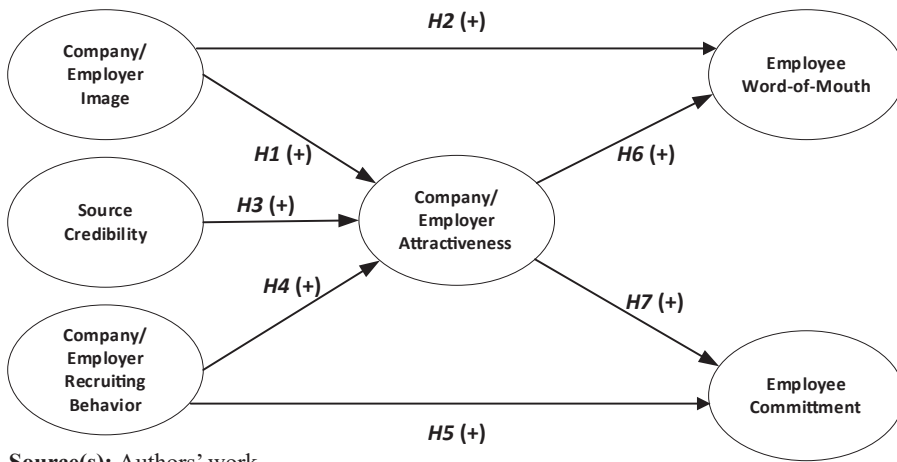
H2 (+)

Company/ Employer Image

Employee Word-of-Mouth

H1 (+)

H6 (+)

Source Credibility

H3 (+)

Company/ Employer Attractiveness

H4 (+)

H7 (+)

Company/ Employer Recruiting Behavior

Employee Committment

H5 (+)

Source(s): Authors' work